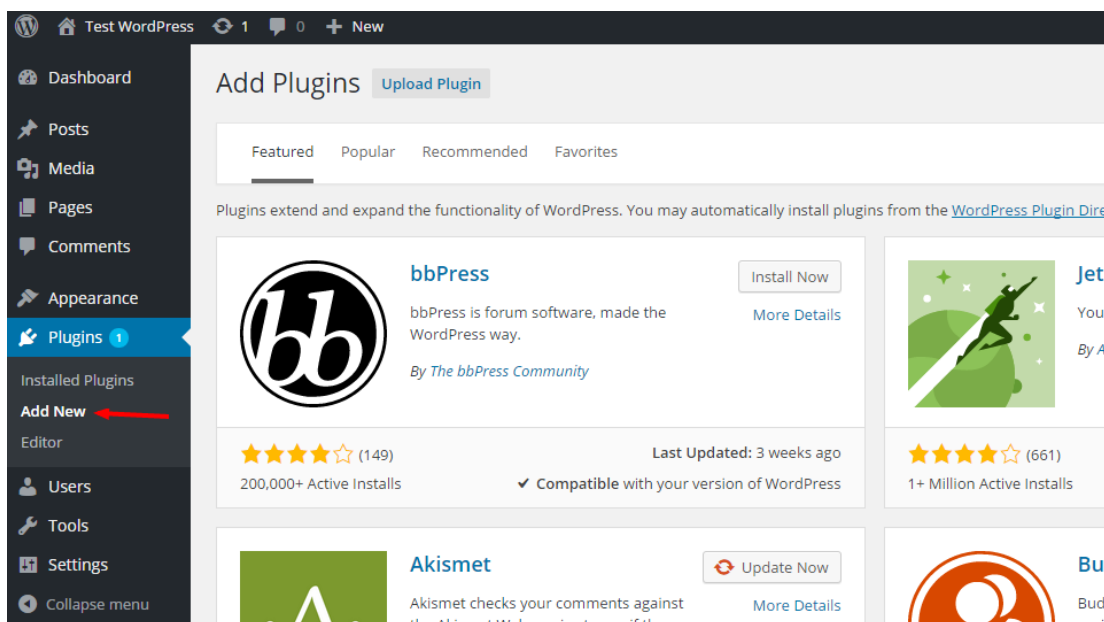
Test WordPress 1 0 New

Dashboard
Posts
Media
Pages
Comments
Appearance
Plugins 1
Installed Plugins
Add New
Editor
Users
Tools
Settings
Collapse menu

Add Plugins Upload Plugin

Featured Popular Recommended Favorites

Plugins extend and expand the functionality of WordPress. You may automatically install plugins from the WordPress Plugin Dire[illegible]

bbPress
Install Now
bbPress is forum software, made the WordPress way.
More Details
By The bbPress Community
(149)
Last Updated: 3 weeks ago
200,000+ Active Installs
✔ Compatible with your version of WordPress

Jet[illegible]
You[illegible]
By A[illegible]
(661)
1+ Million Active Installs

Akismet
Update Now
Akismet checks your comments against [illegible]
More Details

Bu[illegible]
Bud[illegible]